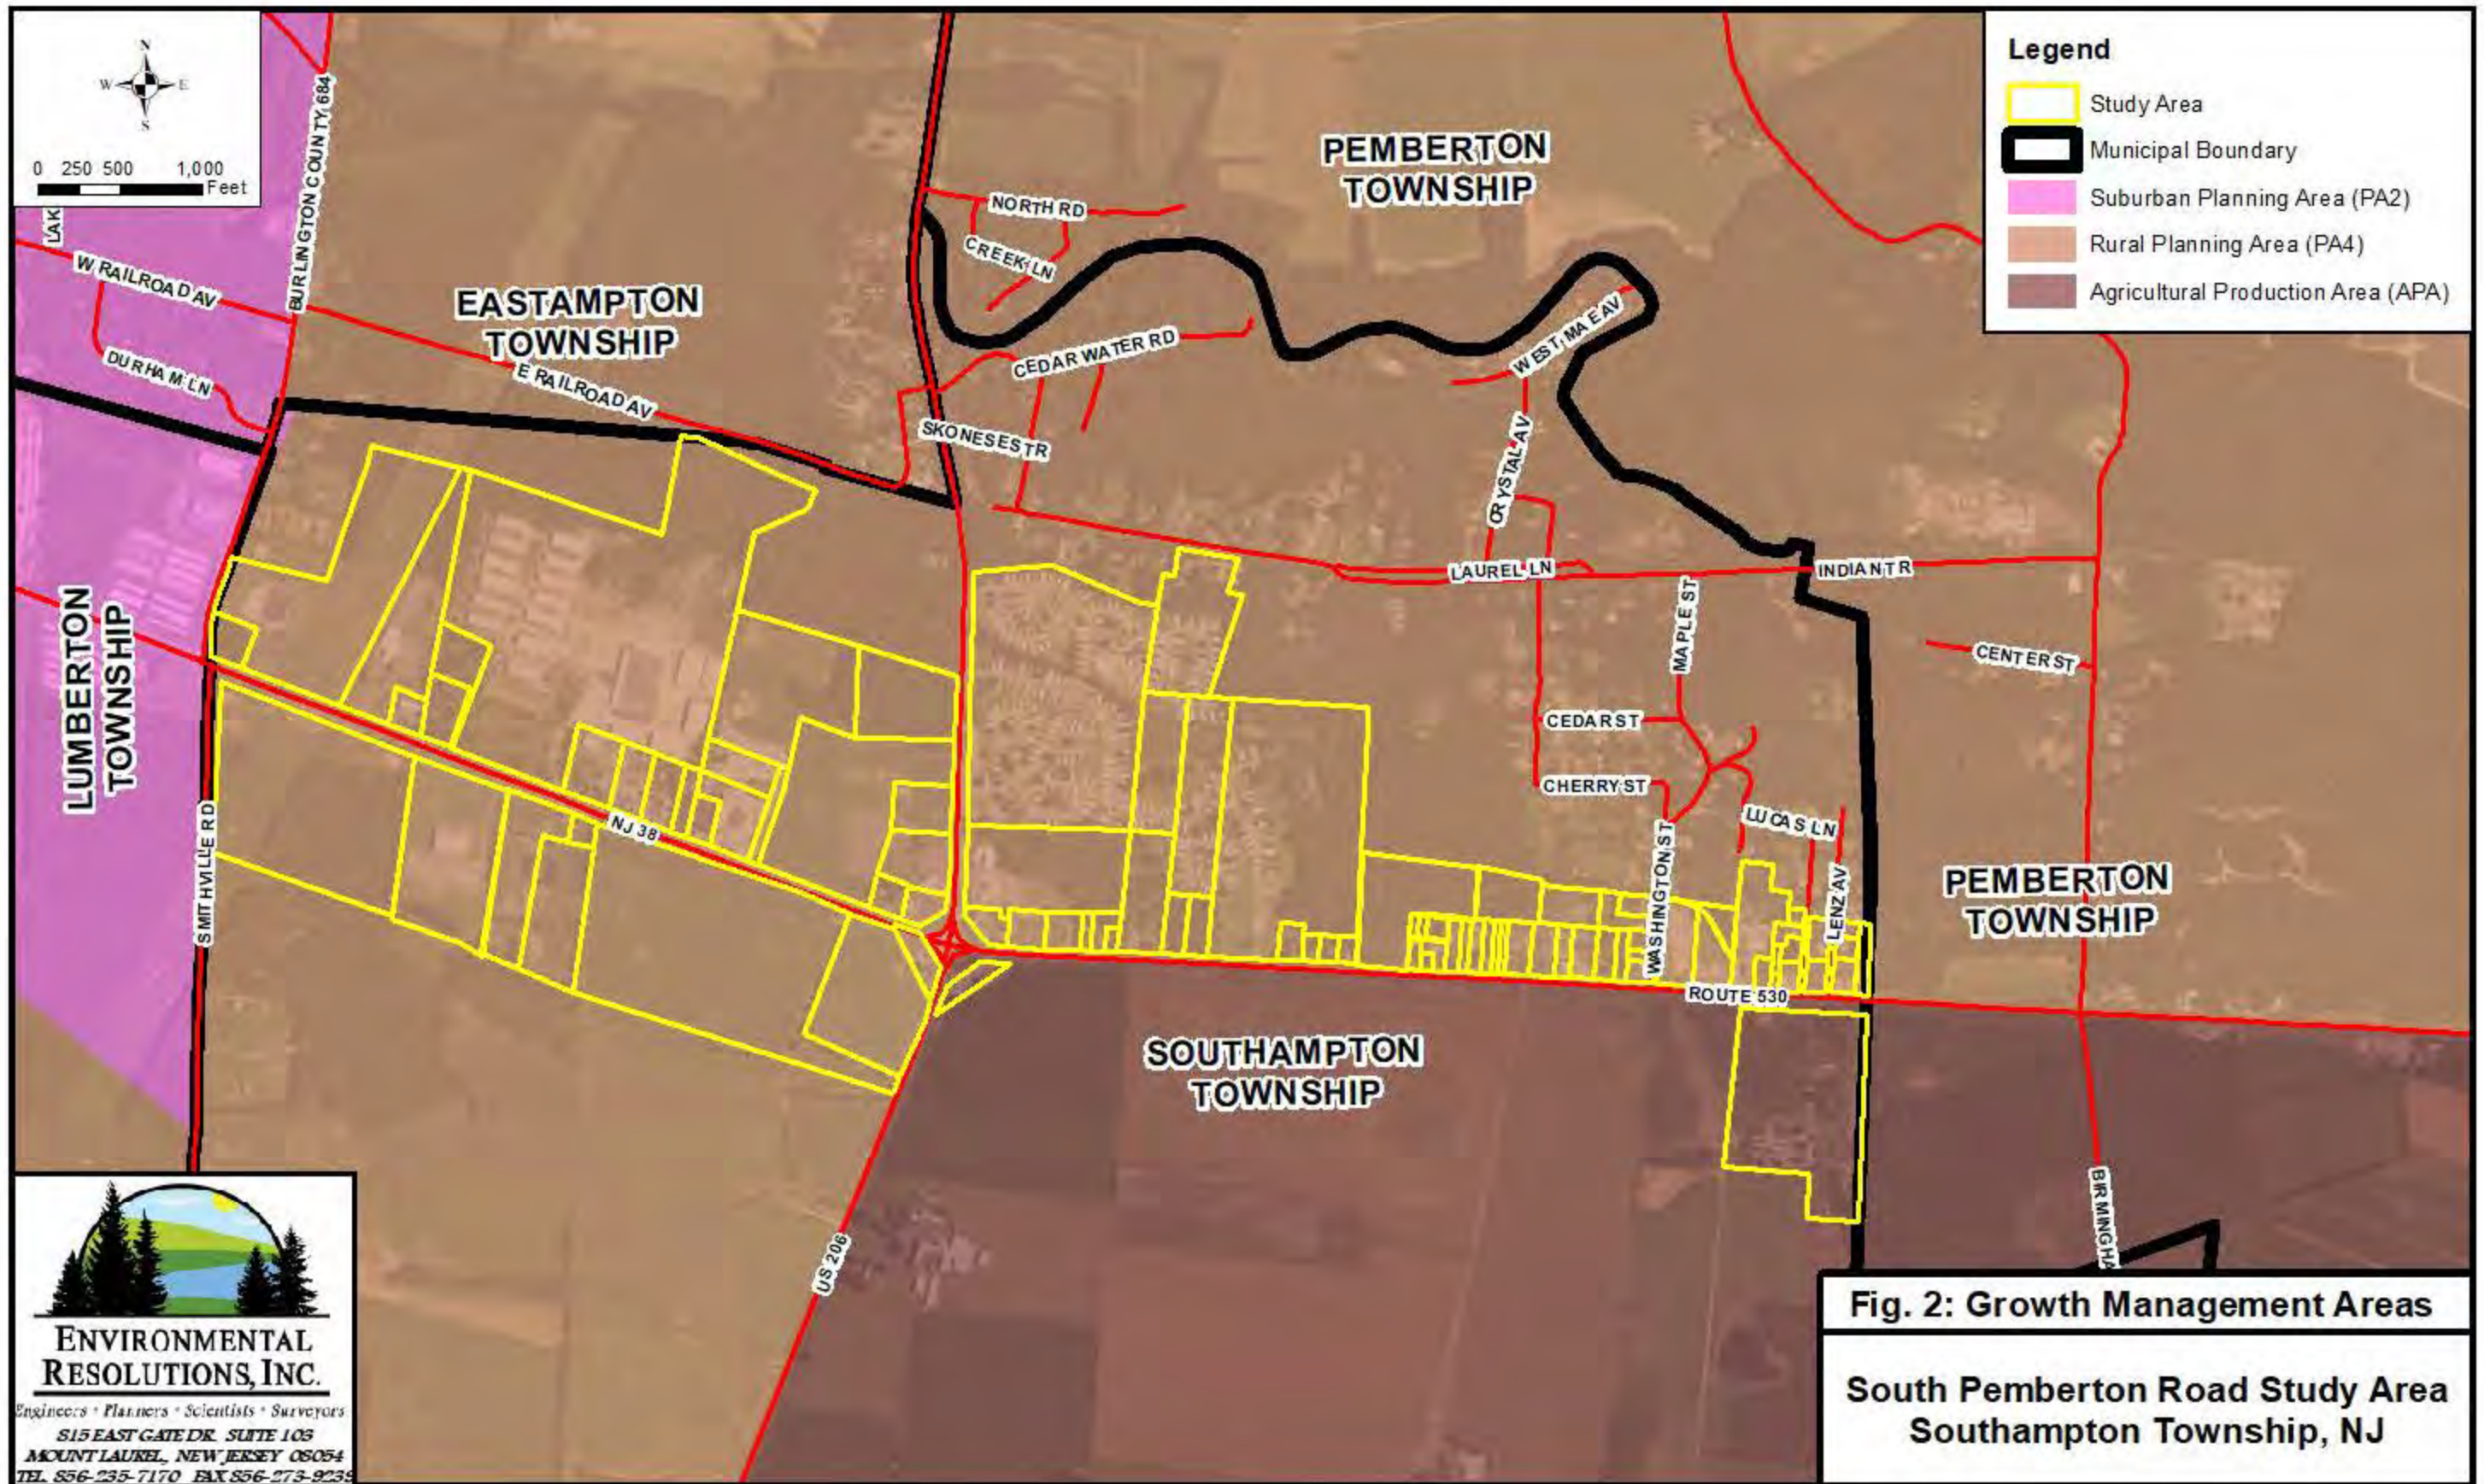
N
W E
S
0 250 500 1,000 Feet

Legend
Study Area
Municipal Boundary
Suburban Planning Area (PA2)
Rural Planning Area (PA4)
Agricultural Production Area (APA)

PEMBERTON TOWNSHIP
EASTAMPTON TOWNSHIP
LUMBERTON TOWNSHIP
SOUTHAMPTON TOWNSHIP
PEMBERTON TOWNSHIP

LAK
W RAILROAD AV
BURLINGTON COUNTY 684
DURHAM LN
E RAILROAD AV
NORTH RD
CREEK LN
CEDAR WATER RD
SKONESES TR
WEST MAE AV
CRYSTAL AV
LAUREL LN
INDIAN TR
MAPLE ST
CENTER ST
CEDAR ST
CHERRY ST
LUCAS LN
WASHINGTON ST
LENZ AV
NJ 38
SMITHVILLE RD
ROUTE 530
US 206
BIRMINGHA

ENVIRONMENTAL RESOLUTIONS, INC.
Engineers • Planners • Scientists • Surveyors
815 EAST GATE DR. SUITE 103
MOUNT LAUREL, NEW JERSEY 08054
TEL. 856-235-7170 FAX 856-273-9239

Fig. 2: Growth Management Areas

South Pemberton Road Study Area
Southampton Township, NJ